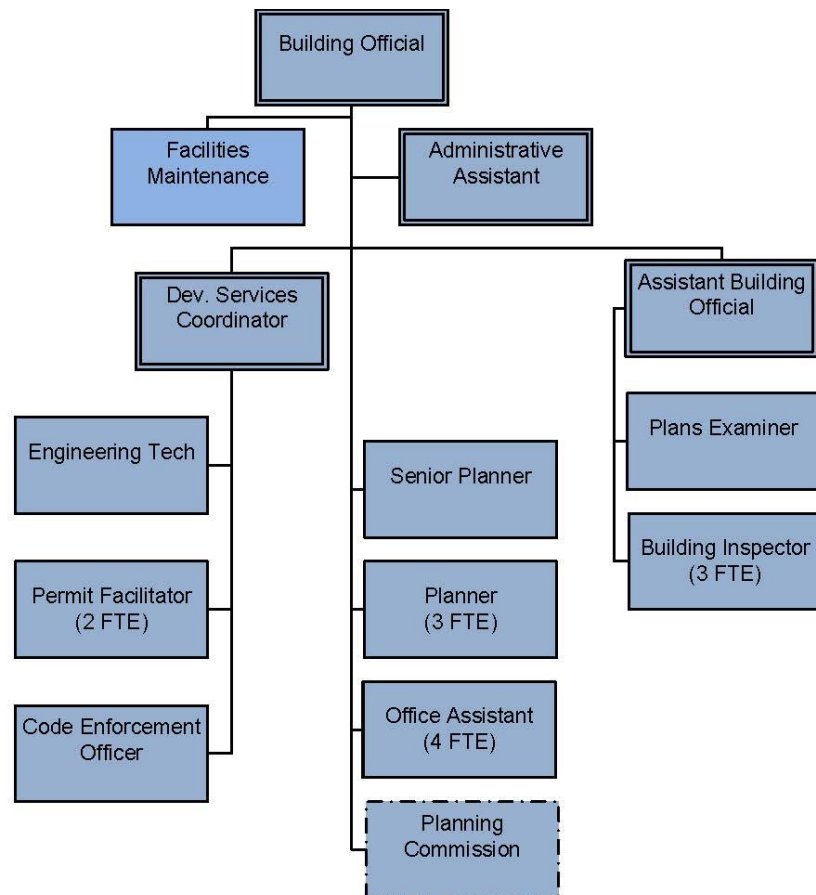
Building Official

Facilities Maintenance

Administrative Assistant

Dev. Services Coordinator

Assistant Building Official

Engineering Tech

Permit Facilitator (2 FTE)

Code Enforcement Officer

Senior Planner

Planner (3 FTE)

Office Assistant (4 FTE)

Planning Commission

Plans Examiner

Building Inspector (3 FTE)